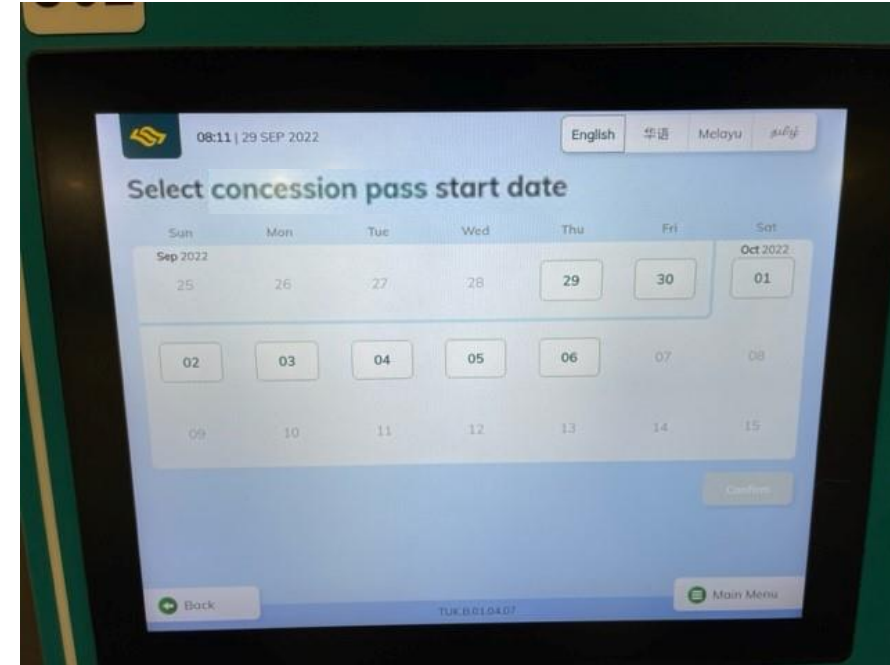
08:11 | 29 SEP 2022

English 华语 Melayu தமிழ்

Select concession pass start date

| Sun | Mon | Tue | Wed | Thu | Fri | Sat |
|---|---|---|---|---|---|---|
| Sep 2022 25 | 26 | 27 | 28 | 29 | 30 | Oct 2022 01 |
| 02 | 03 | 04 | 05 | 06 | 07 | 08 |
| 09 | 10 | 11 | 12 | 13 | 14 | 15 |

Confirm

Back

TUK.B.01.04.07

Main Menu